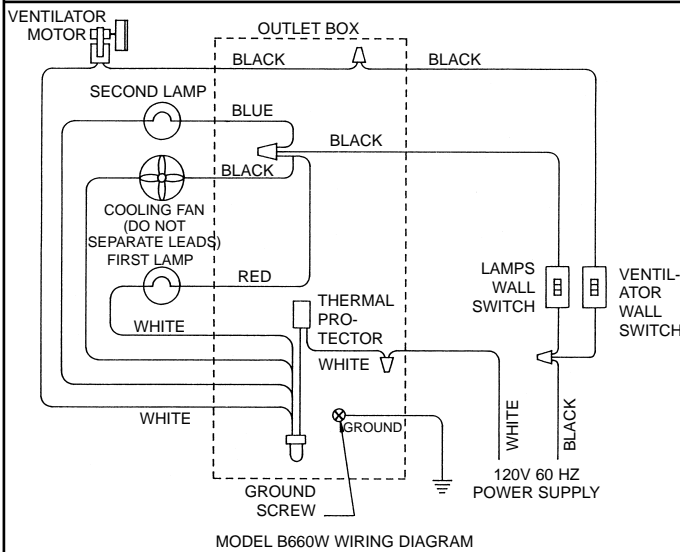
VENTILATOR MOTOR

OUTLET BOX

BLACK

BLACK

SECOND LAMP

BLUE

BLACK

BLACK

COOLING FAN (DO NOT SEPARATE LEADS)

FIRST LAMP

RED

LAMPS WALL SWITCH

VENTILATOR WALL SWITCH

THERMAL PROTECTOR

WHITE

WHITE

WHITE

GROUND

WHITE

BLACK

120V 60 HZ POWER SUPPLY

GROUND SCREW

MODEL B660W WIRING DIAGRAM